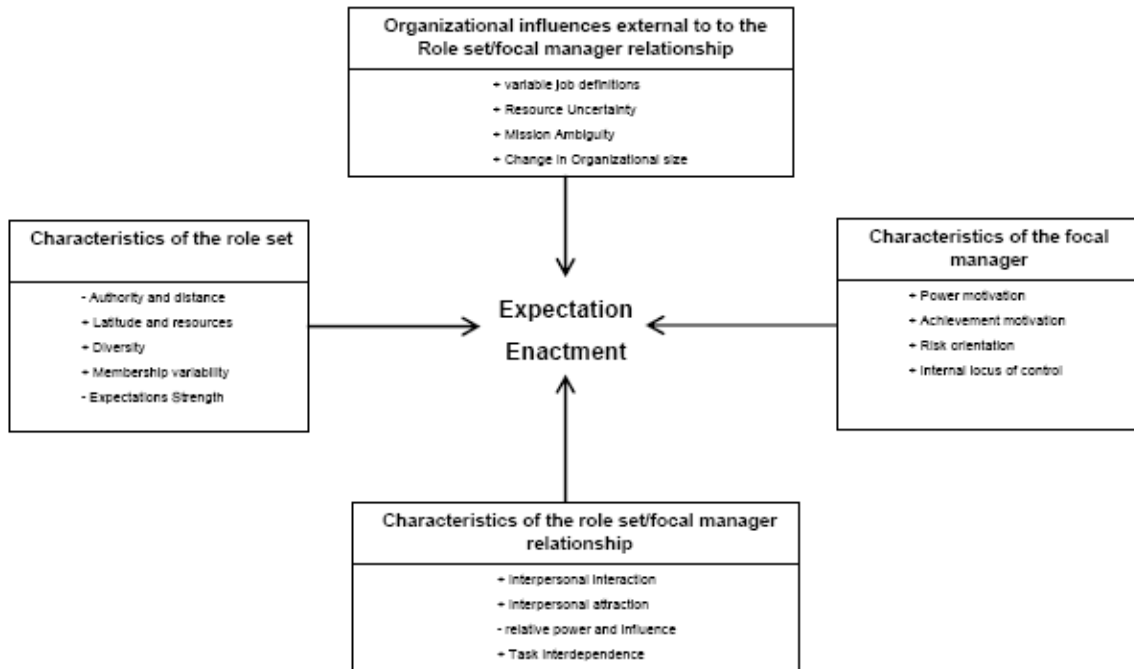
Organizational influences external to to the Role set/focal manager relationship

+ variable job definitions

+ Resource Uncertainty

+ Mission Ambiguity

+ Change in Organizational size

Characteristics of the role set

- Authority and distance

+ Latitude and resources

+ Diversity

+ Membership variability

- Expectations Strength

Expectation

Enactment

Characteristics of the focal manager

+ Power motivation

+ Achievement motivation

+ Risk orientation

+ Internal locus of control

Characteristics of the role set/focal manager relationship

+ Interpersonal interaction

+ Interpersonal attraction

- relative power and influence

+ Task interdependence